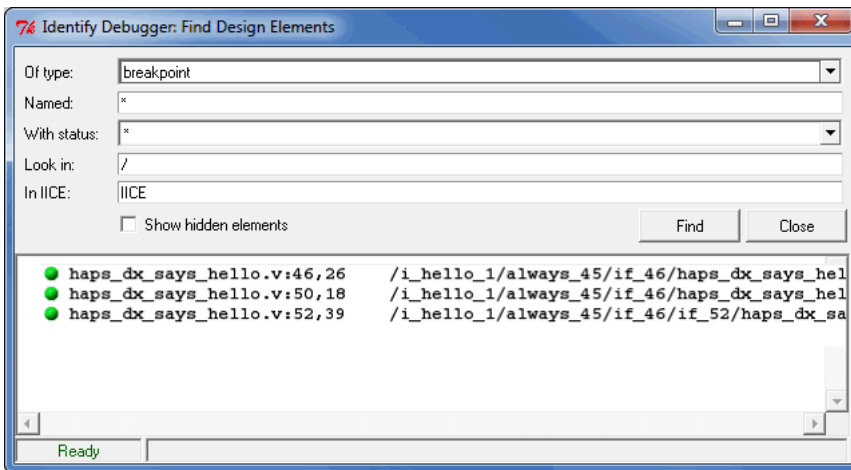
Identify Debugger: Find Design Elements

Of type: breakpoint
Named: *
With status: *
Look in: /
In IICE: IICE

Show hidden elements

Find
Close

haps_dx_says_hello.v:46,26 /i_hello_1/always_45/if_46/haps_dx_says_hel
haps_dx_says_hello.v:50,18 /i_hello_1/always_45/if_46/haps_dx_says_hel
haps_dx_says_hello.v:52,39 /i_hello_1/always_45/if_46/if_52/haps_dx_sa

Ready